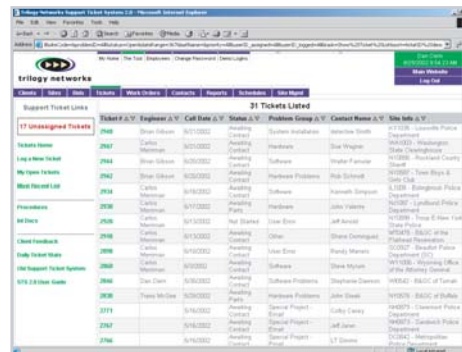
Trilogy Networks Support Ticket System 2.0 - Microsoft Internet Explorer

File Edit View Favorites Tools Help

trilogy networks

My Home | The Tool | Employees | Change Password | Demo Login

Main Website
Log Out

Clients | Sites | Ihds | Tickets | Work Orders | Contacts | Reports | Schedules | Site Mgmt

Support Ticket Links

17 Unassigned Tickets

Tickets Home
Log a New Ticket
My Open Tickets
Most Recent List

Procedures
All Docs

Client Feedback
Daily Ticket Stats
Old Support Ticket System
STS 2.0 User Guide

31 Tickets Listed

| Ticket # | Engineer | Call Date | Status | Problem Group | Contact Name | Site Info |
|---|---|---|---|---|---|---|
| 2948 | Brian Gibson | 6/21/2002 | Awaiting Contact | System Installation | Jeleclow Smith | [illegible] |
| 2947 | Carlos Merriman | 6/21/2002 | Awaiting Contact | Hardware | Sue Wagner | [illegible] |
| 2944 | Brian Gibson | 6/21/2002 | Awaiting Contact | Software | Walter Forrester | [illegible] |
| 2942 | Brian Gibson | 6/20/2002 | Awaiting Contact | Hardware Problems | Rob Schmidt | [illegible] |
| 2934 | Carlos Merriman | 6/18/2002 | Awaiting Contact | Software | Kenneth Simpson | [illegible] |
| 2930 | Carlos Merriman | 6/17/2002 | Awaiting Parts | Hardware | John Valente | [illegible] |
| 2926 | Carlos Merriman | 6/17/2002 | Not Started | User Error | Jeff Arnold | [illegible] |
| 2912 | Carlos Merriman | 6/13/2002 | Awaiting Contact | Other | Shane Dominguez | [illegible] |
| 2898 | Carlos Merriman | 6/10/2002 | Awaiting Contact | User Error | Randy Marvin | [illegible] |
| 2868 | Carlos Merriman | 6/3/2002 | Awaiting Contact | Software | Steve Myron | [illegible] |
| 2846 | Dan Dern | 5/30/2002 | Awaiting Contact | Software Problems | Stephanie Dawson | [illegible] |
| 2838 | Travis McGee | 5/29/2002 | Awaiting Parts | Hardware Problems | John Steele | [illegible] |
| 2771 | | 5/16/2002 | Awaiting Contact | Special Project - Email | Colby Carey | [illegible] |
| 2767 | | 5/16/2002 | Awaiting Contact | Special Project - Email | Jeff Jaren | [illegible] |
| 2766 | | 5/16/2002 | Awaiting Contact | Special Project - Email | LT Devers | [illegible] |